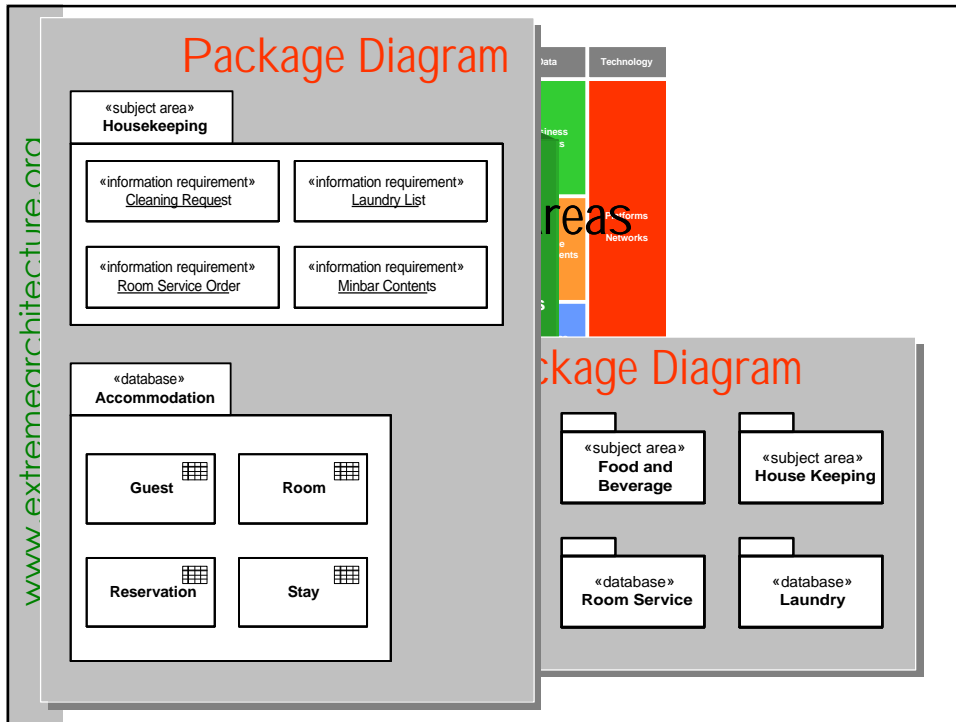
www.extremearchitecture.org

Package Diagram

«subject area»
Housekeeping

«information requirement»
Cleaning Request

«information requirement»
Laundry List

«information requirement»
Room Service Order

«information requirement»
Minbar Contents

«database»
Accommodation

Guest

Room

Reservation

Stay

Data

Technology

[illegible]siness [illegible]s

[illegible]reas

Platforms
Networks

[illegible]e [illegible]ents

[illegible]s

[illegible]ckage Diagram

«subject area»
Food and Beverage

«subject area»
House Keeping

«database»
Room Service

«database»
Laundry